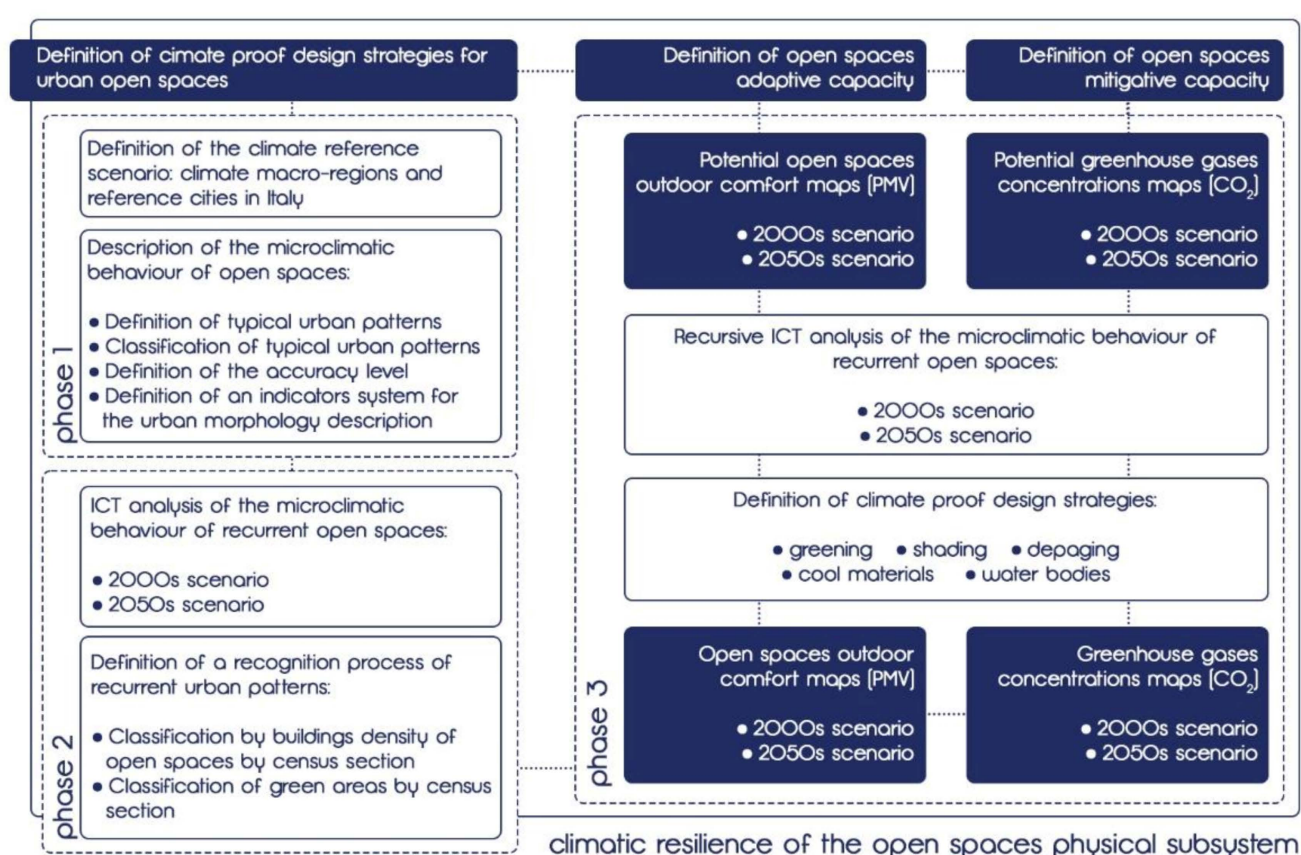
Definition of cimate proof design strategies for urban open spaces

Definition of open spaces adaptive capacity

Definition of open spaces mitigative capacity

Definition of the climate reference scenario: climate macro-regions and reference cities in Italy

Description of the microclimatic behaviour of open spaces:

• Definition of typical urban patterns
• Classification of typical urban patterns
• Definition of the accuracy level
• Definition of an indicators system for the urban morphology description

phase 1

ICT analysis of the microclimatic behaviour of recurrent open spaces:

• 2000s scenario
• 2050s scenario

Definition of a recognition process of recurrent urban patterns:

• Classification by buildings density of open spaces by census section
• Classification of green areas by census section

phase 2

Potential open spaces outdoor comfort maps (PMV)

• 2000s scenario
• 2050s scenario

Potential greenhouse gases concentrations maps ($CO_2$)

• 2000s scenario
• 2050s scenario

Recursive ICT analysis of the microclimatic behaviour of recurrent open spaces:

• 2000s scenario
• 2050s scenario

Definition of climate proof design strategies:

• greening • shading • depaging
• cool materials • water bodies

phase 3

Open spaces outdoor comfort maps (PMV)

• 2000s scenario
• 2050s scenario

Greenhouse gases concentrations maps ($CO_2$)

• 2000s scenario
• 2050s scenario

climatic resilience of the open spaces physical subsystem